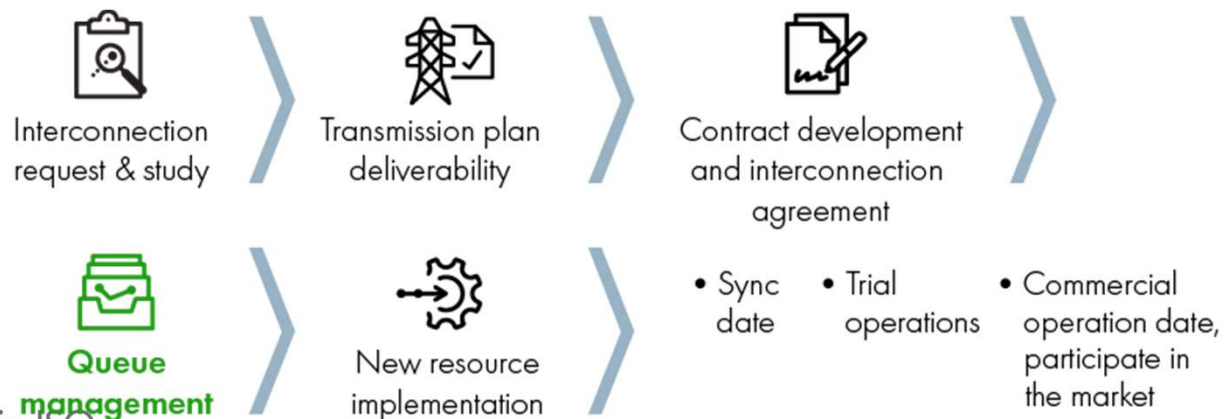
Interconnection request & study

Transmission plan deliverability

Contract development and interconnection agreement

Queue management

New resource implementation

• Sync date

• Trial operations

• Commercial operation date, participate in the market